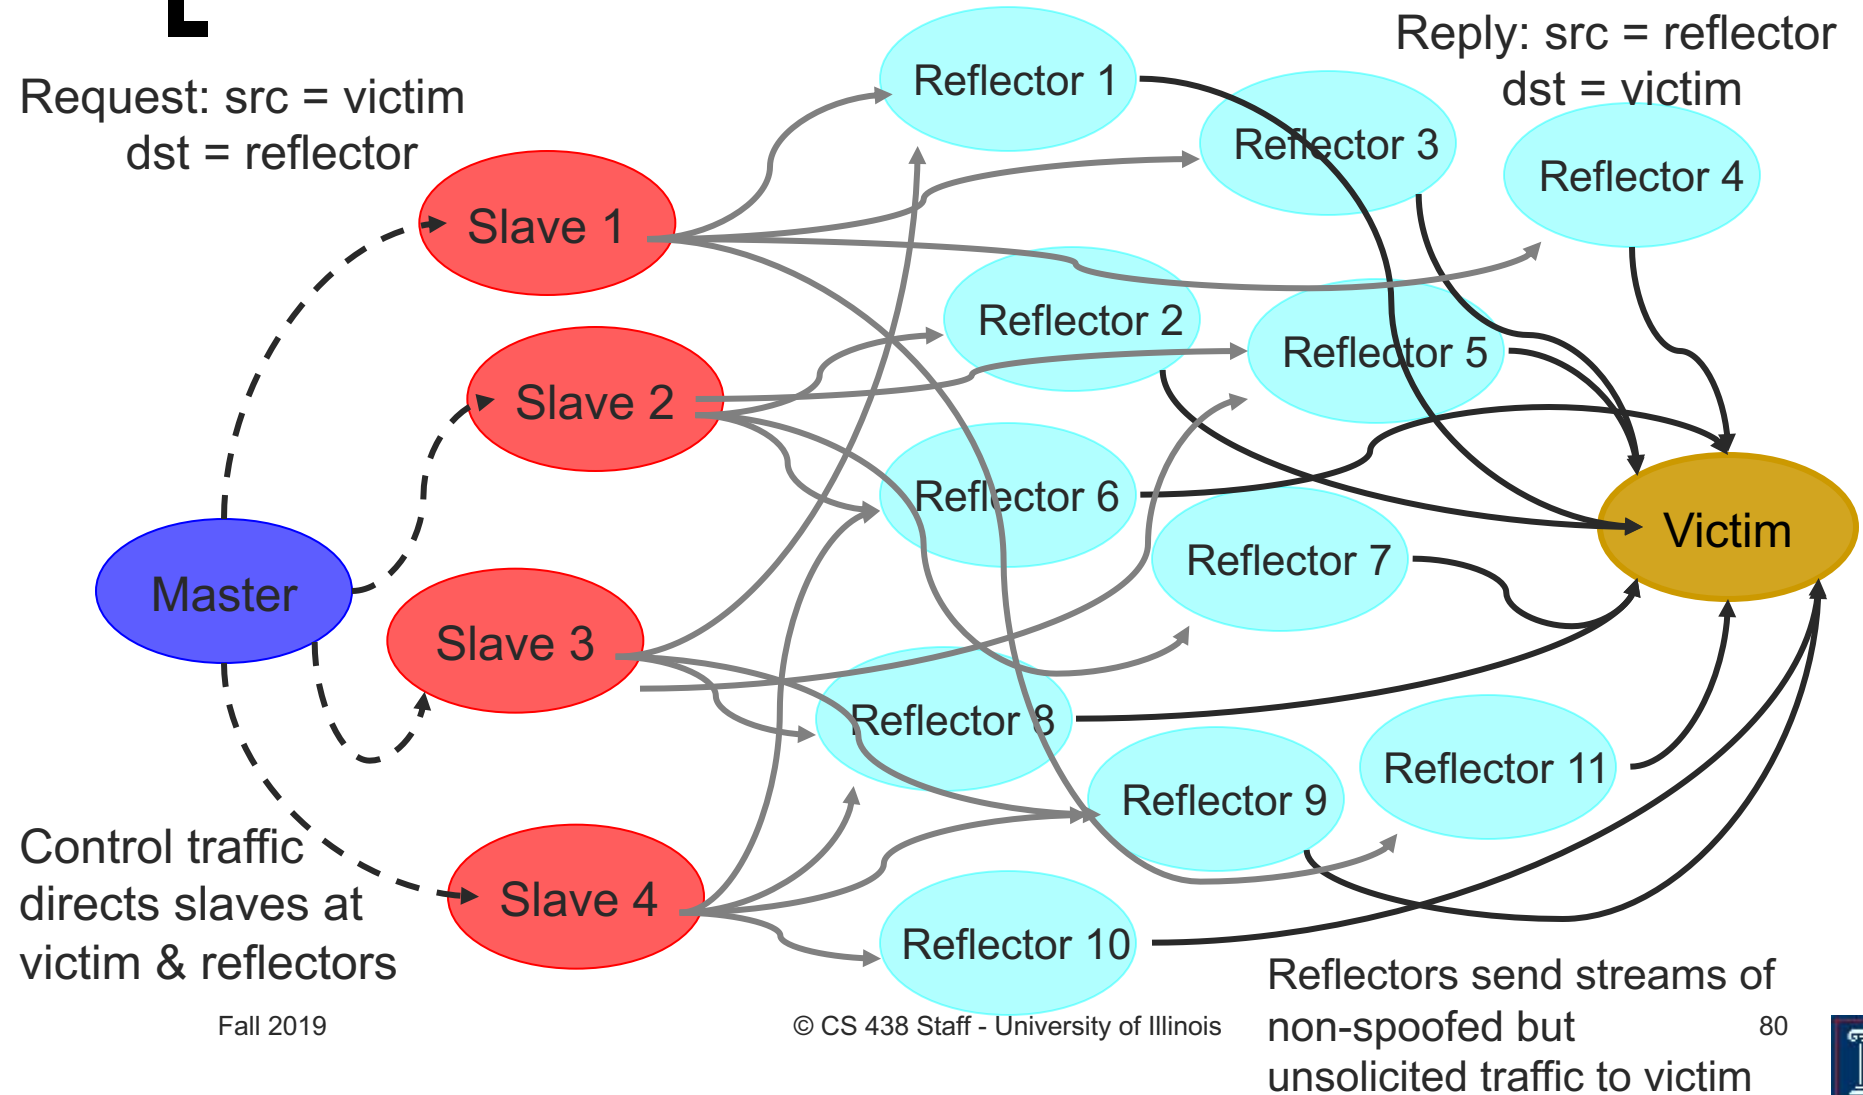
Request: src = victim
dst = reflector

Reply: src = reflector
dst = victim

Reflector 1

Reflector 3

Reflector 4

Slave 1

Reflector 2

Reflector 5

Slave 2

Reflector 6

Victim

Master

Reflector 7

Slave 3

Reflector 8

Reflector 11

Reflector 9

Control traffic directs slaves at victim & reflectors

Slave 4

Reflector 10

Reflectors send streams of non-spoofed but unsolicited traffic to victim

Fall 2019

© CS 438 Staff - University of Illinois

80